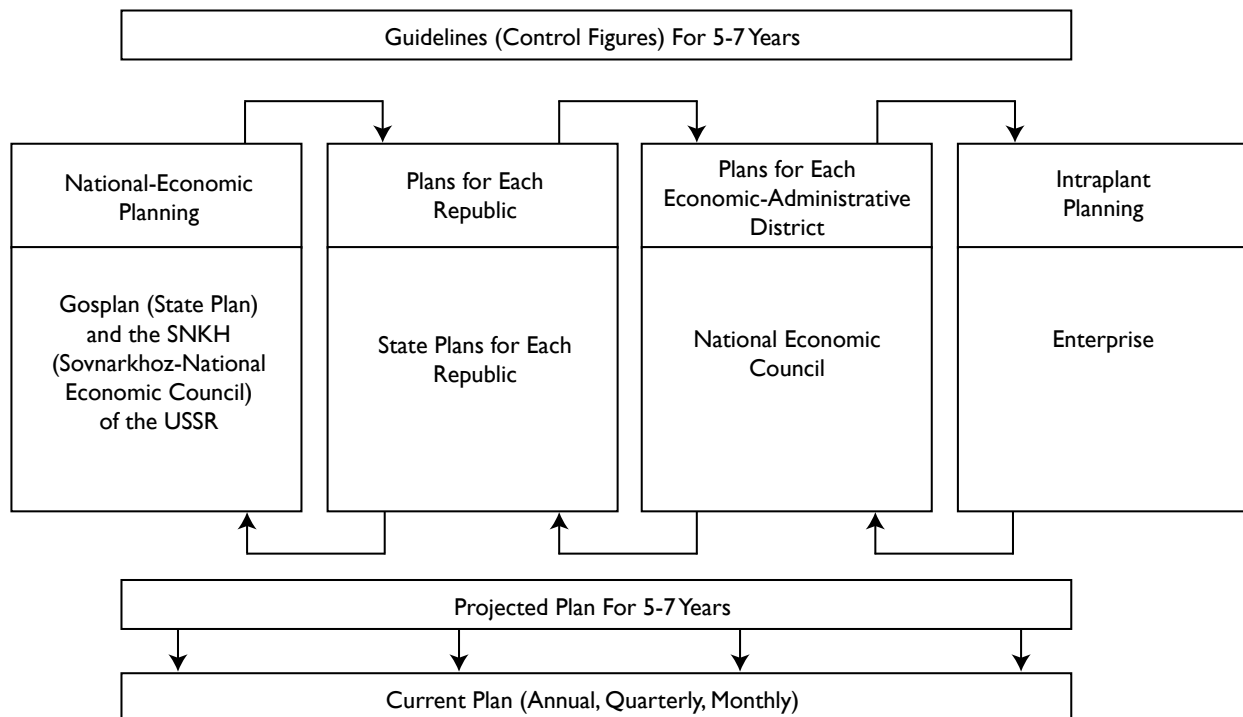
Guidelines (Control Figures) For 5-7 Years

National-Economic Planning

Gosplan (State Plan) and the SNKH (Sovnarkhoz-National Economic Council) of the USSR

Plans for Each Republic

State Plans for Each Republic

Plans for Each Economic-Administrative District

National Economic Council

Intraplant Planning

Enterprise

Projected Plan For 5-7 Years

Current Plan (Annual, Quarterly, Monthly)